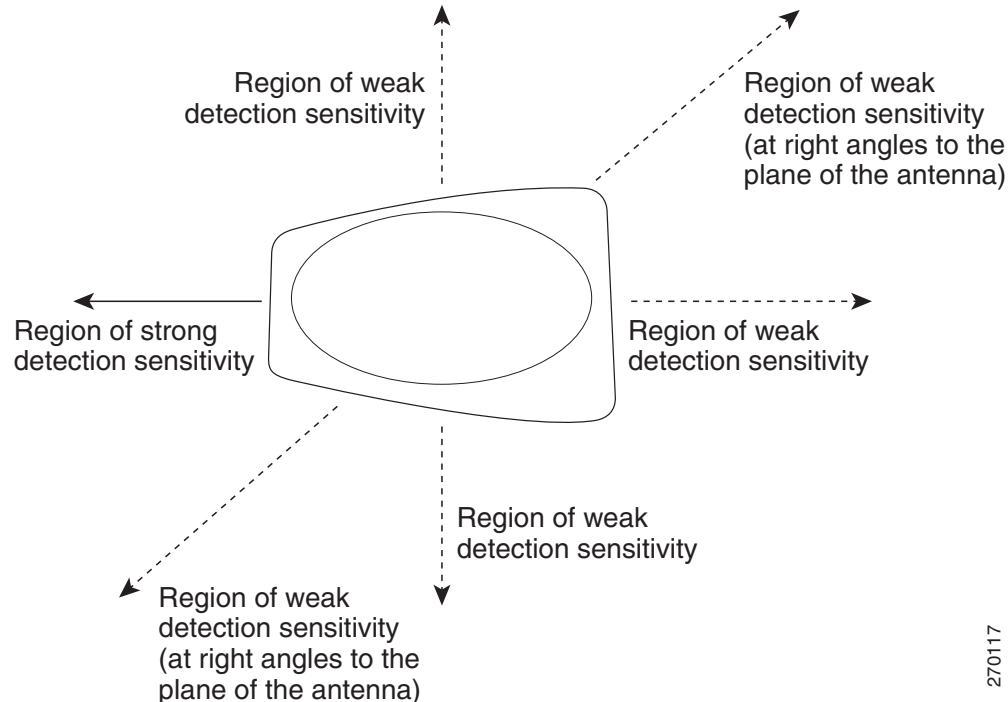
Region of weak detection sensitivity

Region of weak detection sensitivity (at right angles to the plane of the antenna)

Region of strong detection sensitivity

Region of weak detection sensitivity

Region of weak detection sensitivity

Region of weak detection sensitivity (at right angles to the plane of the antenna)

270117